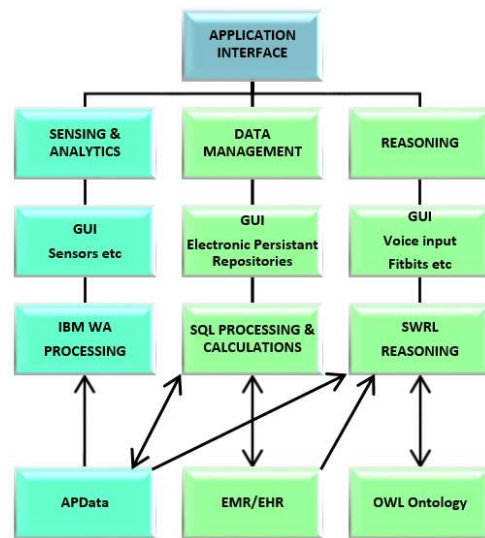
APPLICATION INTERFACE

SENSING & ANALYTICS

DATA MANAGEMENT

REASONING

GUI
Sensors etc

GUI
Electronic Persistant Repositories

GUI
Voice input
Fitbits etc

IBM WA PROCESSING

SQL PROCESSING & CALCULATIONS

SWRL REASONING

APData

EMR/EHR

OWL Ontology